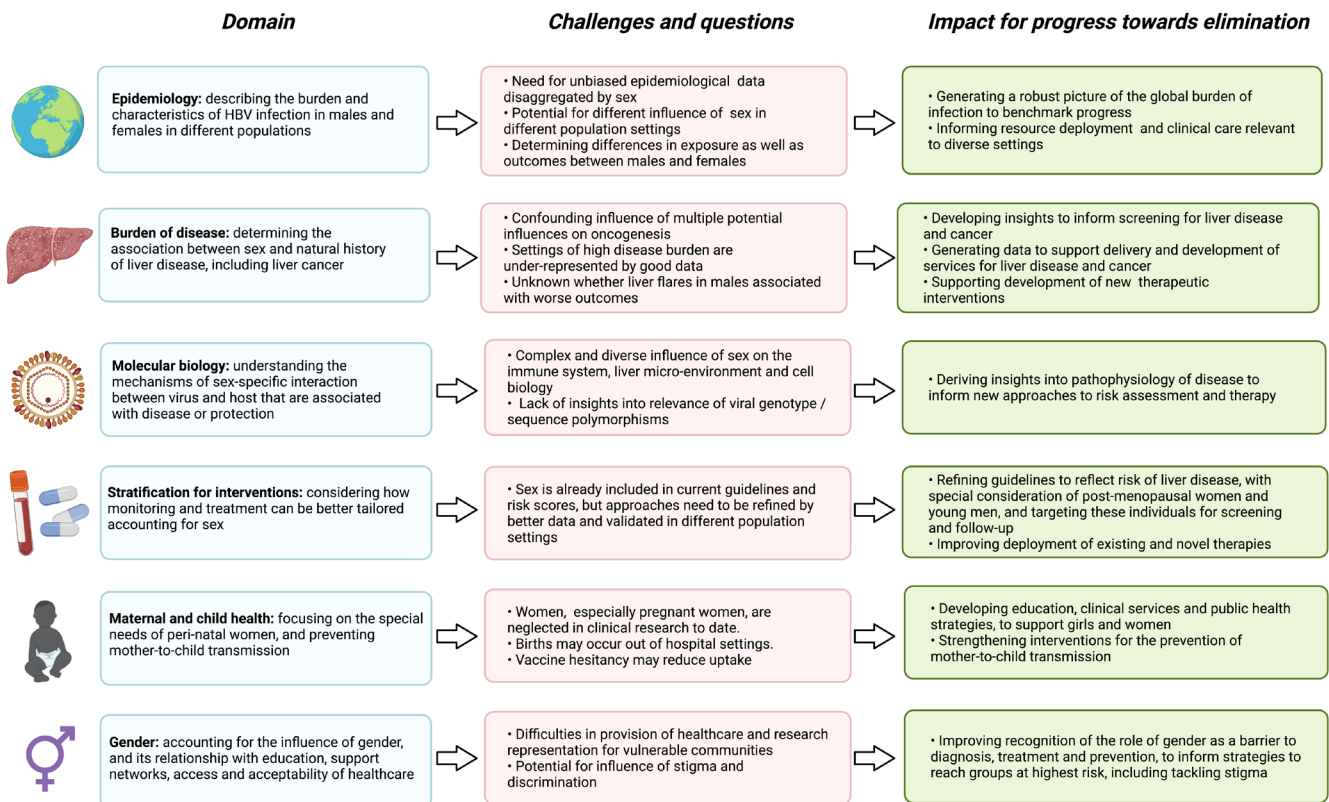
Domain

Challenges and questions

Impact for progress towards elimination

**Epidemiology:** describing the burden and characteristics of HBV infection in males and females in different populations

• Need for unbiased epidemiological data disaggregated by sex
• Potential for different influence of sex in different population settings
• Determining differences in exposure as well as outcomes between males and females

• Generating a robust picture of the global burden of infection to benchmark progress
• Informing resource deployment and clinical care relevant to diverse settings

**Burden of disease:** determining the association between sex and natural history of liver disease, including liver cancer

• Confounding influence of multiple potential influences on oncogenesis
• Settings of high disease burden are under-represented by good data
• Unknown whether liver flares in males associated with worse outcomes

• Developing insights to inform screening for liver disease and cancer
• Generating data to support delivery and development of services for liver disease and cancer
• Supporting development of new therapeutic interventions

**Molecular biology:** understanding the mechanisms of sex-specific interaction between virus and host that are associated with disease or protection

• Complex and diverse influence of sex on the immune system, liver micro-environment and cell biology
• Lack of insights into relevance of viral genotype / sequence polymorphisms

• Deriving insights into pathophysiology of disease to inform new approaches to risk assessment and therapy

**Stratification for interventions:** considering how monitoring and treatment can be better tailored accounting for sex

• Sex is already included in current guidelines and risk scores, but approaches need to be refined by better data and validated in different population settings

• Refining guidelines to reflect risk of liver disease, with special consideration of post-menopausal women and young men, and targeting these individuals for screening and follow-up
• Improving deployment of existing and novel therapies

**Maternal and child health:** focusing on the special needs of peri-natal women, and preventing mother-to-child transmission

• Women, especially pregnant women, are neglected in clinical research to date.
• Births may occur out of hospital settings.
• Vaccine hesitancy may reduce uptake

• Developing education, clinical services and public health strategies, to support girls and women
• Strengthening interventions for the prevention of mother-to-child transmission

**Gender:** accounting for the influence of gender, and its relationship with education, support networks, access and acceptability of healthcare

• Difficulties in provision of healthcare and research representation for vulnerable communities
• Potential for influence of stigma and discrimination

• Improving recognition of the role of gender as a barrier to diagnosis, treatment and prevention, to inform strategies to reach groups at highest risk, including tackling stigma